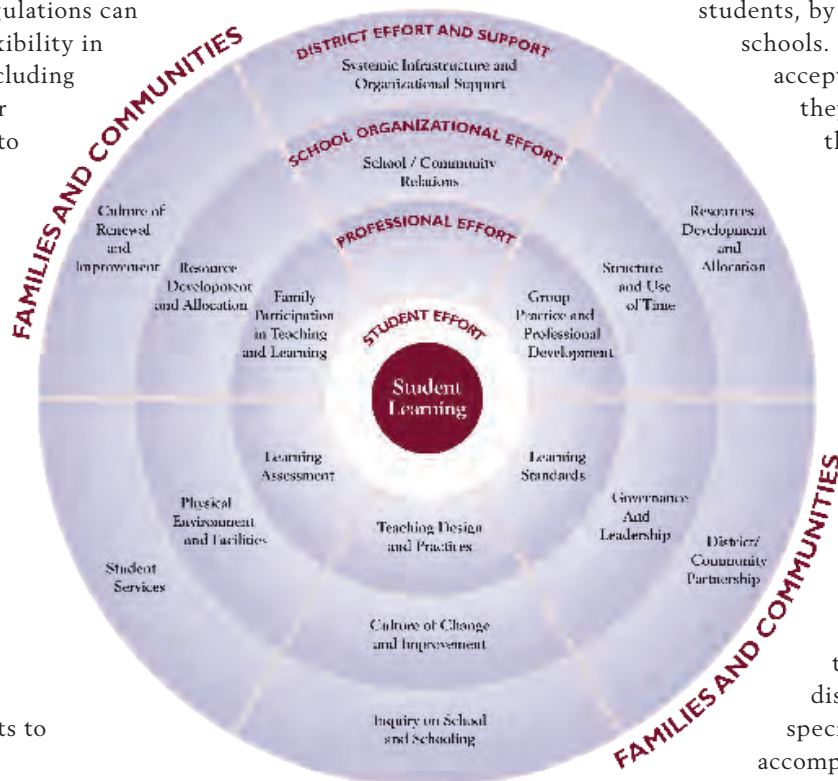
gulations can
xibility in
cluding
r
to

ts to

students, by
schools.
accept
the
th

t
dis
speci
accomp

FAMILIES AND COMMUNITIES

DISTRICT EFFORT AND SUPPORT
Systemic Infrastructure and Organizational Support

SCHOOL ORGANIZATIONAL EFFORT
School / Community Relations

PROFESSIONAL EFFORT

STUDENT EFFORT

Student Learning

Culture of Renewal and Improvement

Resource Development and Allocation

Family Participation in Teaching and Learning

Group Practice and Professional Development

Structure and Use of Time

Resources Development and Allocation

Learning Assessment

Learning Standards

Physical Environment and Facilities

Teaching Design and Practices

Governance And Leadership

District/ Community Partnership

Student Services

Culture of Change and Improvement

Inquiry on School and Schooling

FAMILIES AND COMMUNITIES